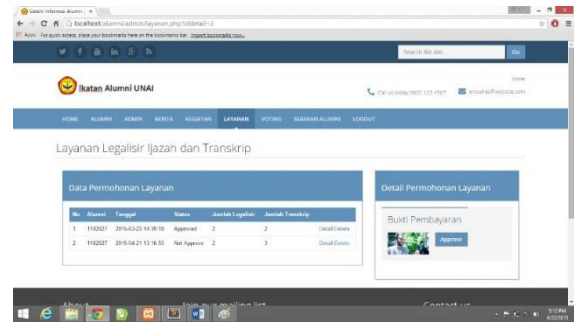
Sistem Informasi Alumni

localhost/alumni/admin/layanan.php?iddetail=2

Apps For quick access, place your bookmarks here on the bookmarks bar. Import bookmarks now...

Search the site... Go

Ikatan Alumni UNAI

Call us today 0802 123 4567 email@example.com

Home

HOME ALUMNI ADMIN BERITA KEGIATAN LAYANAN VOTING SEBARAN ALUMNI LOGOUT

Layanan Legalisir Ijazah dan Transkrip

Data Permohonan Layanan

| No. | Alumni | Tanggal | Status | Jumlah Legalisir | Jumlah Transkrip | |
|---|---|---|---|---|---|---|
| 1 | 1182027 | 2016-03-23 14:39:18 | Approved | 2 | 2 | Detail Delete |
| 2 | 1182027 | 2016-04-21 13:16:50 | Not Approve | 2 | 3 | Detail Delete |

Detail Permohonan Layanan

Bukti Pembayaran

Approve

About

Join our mailing list

Contact us

5:12 PM
4/22/2016